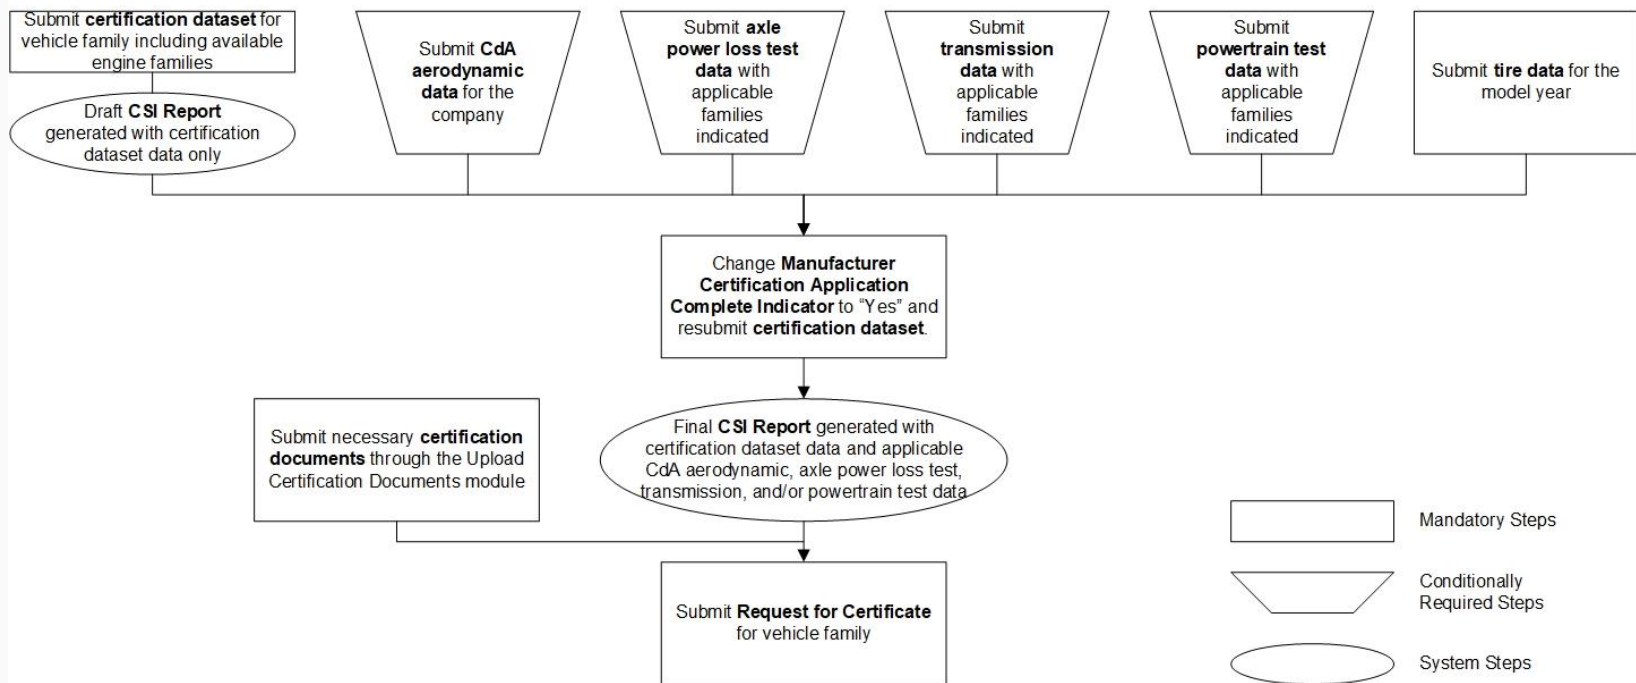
Submit certification dataset for vehicle family including available engine families

Draft CSI Report generated with certification dataset data only

Submit CdA aerodynamic data for the company

Submit axle power loss test data with applicable families indicated

Submit transmission data with applicable families indicated

Submit powertrain test data with applicable families indicated

Submit tire data for the model year

Change Manufacturer Certification Application Complete Indicator to "Yes" and resubmit certification dataset.

Submit necessary certification documents through the Upload Certification Documents module

Final CSI Report generated with certification dataset data and applicable CdA aerodynamic, axle power loss test, transmission, and/or powertrain test data

Submit Request for Certificate for vehicle family

Mandatory Steps

Conditionally Required Steps

System Steps